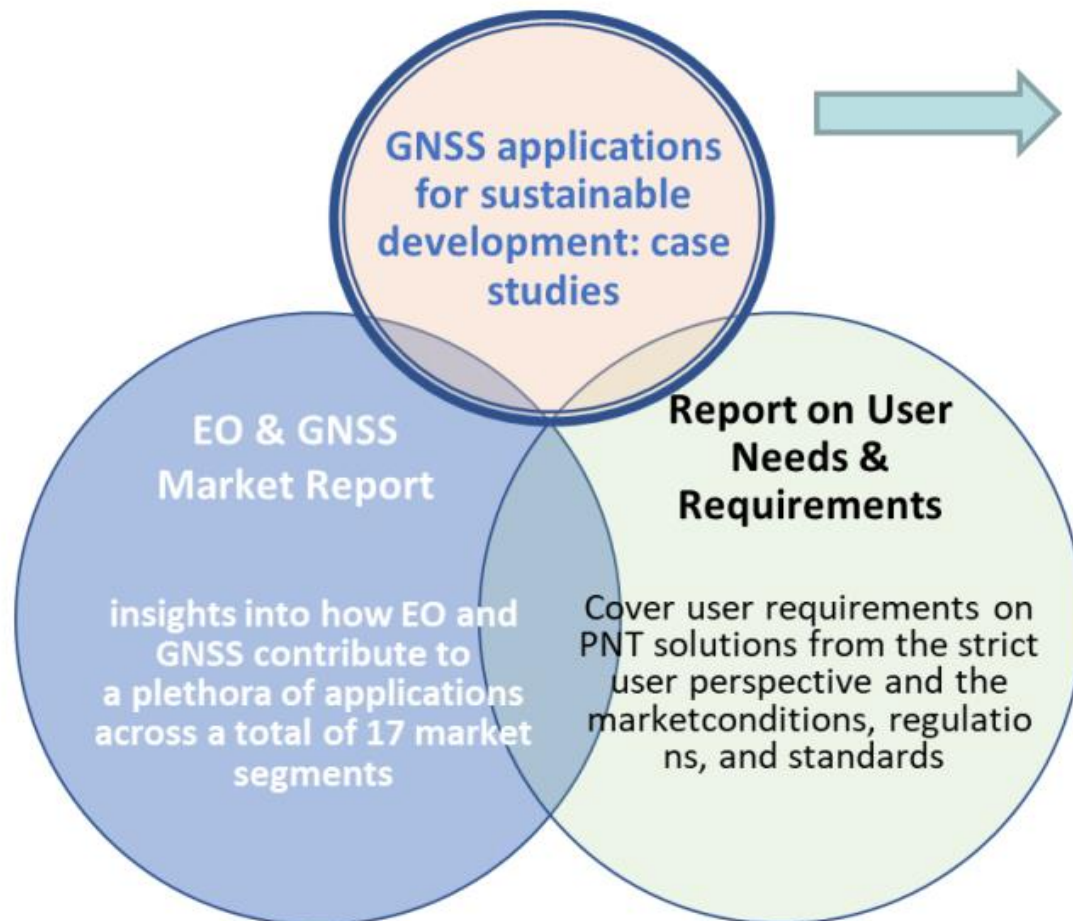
GNSS applications for sustainable development: case studies

EO & GNSS Market Report

insights into how EO and GNSS contribute to a plethora of applications across a total of 17 market segments

Report on User Needs & Requirements

Cover user requirements on PNT solutions from the strict user perspective and the marketconditions, regulatio ns, and standards